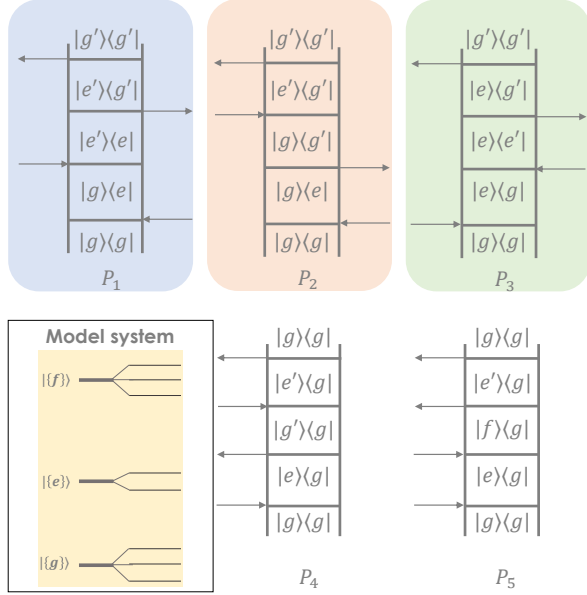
$|g'\rangle\langle g'|$

$|e'\rangle\langle g'|$

$|e'\rangle\langle e|$

$|g\rangle\langle e|$

$|g\rangle\langle g|$

$P_1$

$|g'\rangle\langle g'|$

$|e'\rangle\langle g'|$

$|g\rangle\langle g'|$

$|g\rangle\langle e|$

$|g\rangle\langle g|$

$P_2$

$|g'\rangle\langle g'|$

$|e\rangle\langle g'|$

$|e\rangle\langle e'|$

$|e\rangle\langle g|$

$|g\rangle\langle g|$

$P_3$

Model system

$|\{f\}\rangle$

$|\{e\}\rangle$

$|\{g\}\rangle$

$|g\rangle\langle g|$

$|e'\rangle\langle g|$

$|g'\rangle\langle g|$

$|e\rangle\langle g|$

$|g\rangle\langle g|$

$P_4$

$|g\rangle\langle g|$

$|e'\rangle\langle g|$

$|f\rangle\langle g|$

$|e\rangle\langle g|$

$|g\rangle\langle g|$

$P_5$